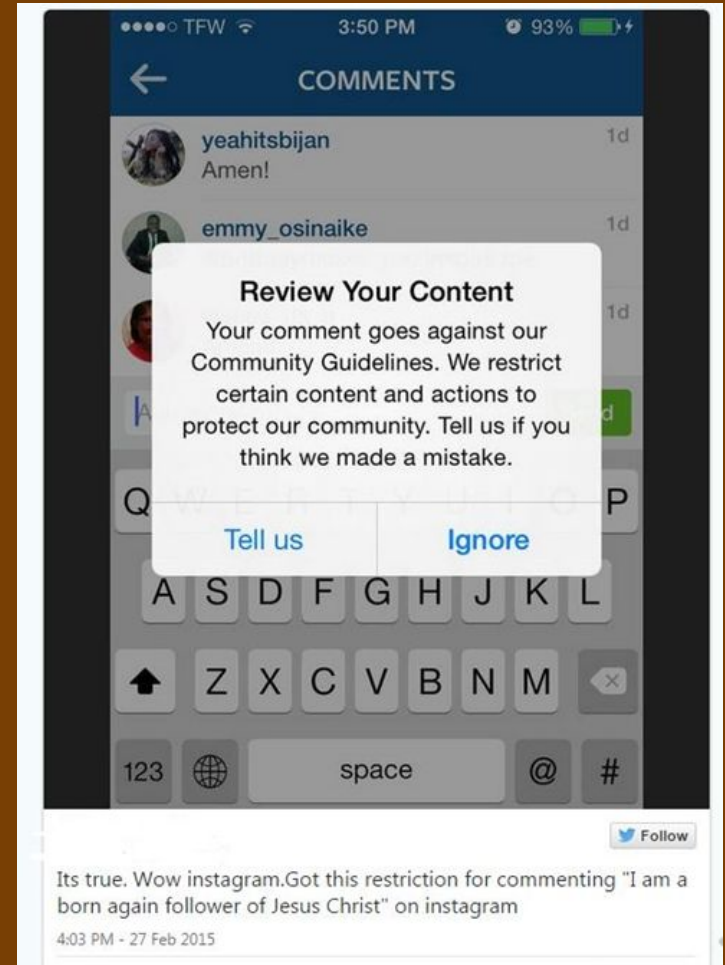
●●●●○ TFW 3:50 PM 93%

COMMENTS

yeahitsbijan
Amen!
1d

emmy_osinaike
1d

1d

Review Your Content
Your comment goes against our Community Guidelines. We restrict certain content and actions to protect our community. Tell us if you think we made a mistake.

Tell us
Ignore

Q P
A S D F G H J K L
Z X C V B N M
123 space @ #

Follow

Its true. Wow instagram.Got this restriction for commenting "I am a born again follower of Jesus Christ" on instagram

4:03 PM - 27 Feb 2015